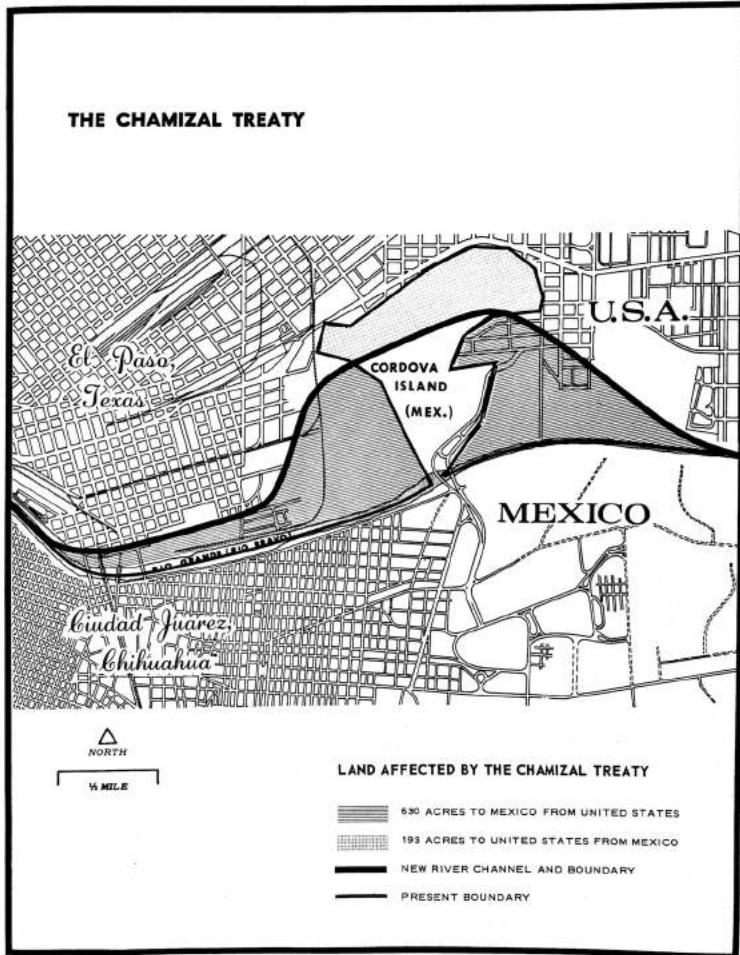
THE CHAMIZAL TREATY

U.S.A.

El Paso, Texas

CORDOVA ISLAND (MEX.)

MEXICO

RIO GRANDE (RIO BRAVO)

Ciudad Juarez, Chihuahua

NORTH

½ MILE

LAND AFFECTED BY THE CHAMIZAL TREATY

630 ACRES TO MEXICO FROM UNITED STATES

193 ACRES TO UNITED STATES FROM MEXICO

NEW RIVER CHANNEL AND BOUNDARY

PRESENT BOUNDARY